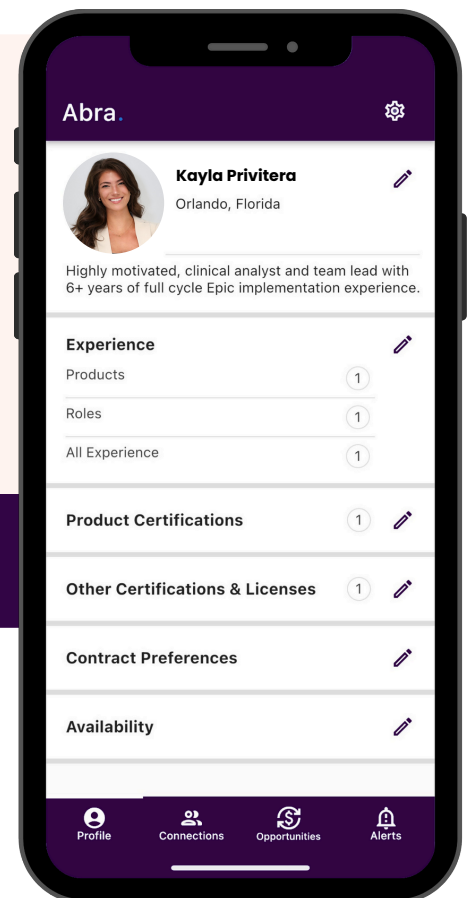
Abra.

Kayla Privitera
Orlando, Florida

Highly motivated, clinical analyst and team lead with 6+ years of full cycle Epic implementation experience.

Experience
Products 1
Roles 1
All Experience 1

Product Certifications 1

Other Certifications & Licenses 1

Contract Preferences

Availability

Profile
Connections
Opportunities
Alerts